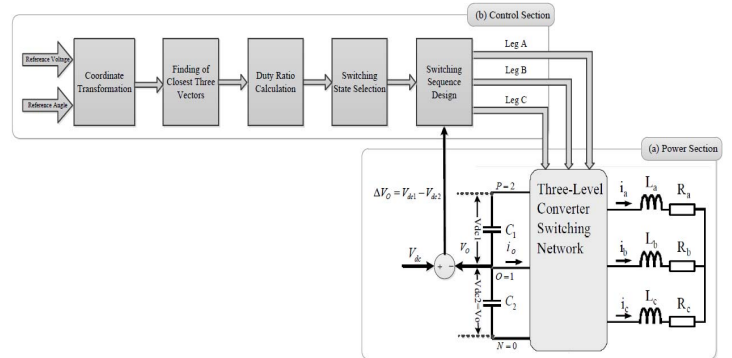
(b) Control Section

Reference Voltage

Reference Angle

Coordinate Transformation

Finding of Closest Three Vectors

Duty Ratio Calculation

Switching State Selection

Switching Sequence Design

Leg A

Leg B

Leg C

(a) Power Section

$\Delta V_O = V_{dc1} - V_{dc2}$

$P = 2$

Three-Level Converter Switching Network

$i_a$ $L_a$ $R_a$

$i_b$ $L_b$ $R_b$

$i_c$ $L_c$ $R_c$

$V_{dc1}$

$C_1$

$V_{dc}$

$V_o$

$i_o$

$O = 1$

$V_{dc2} - V_O$

$C_2$

$N = 0$